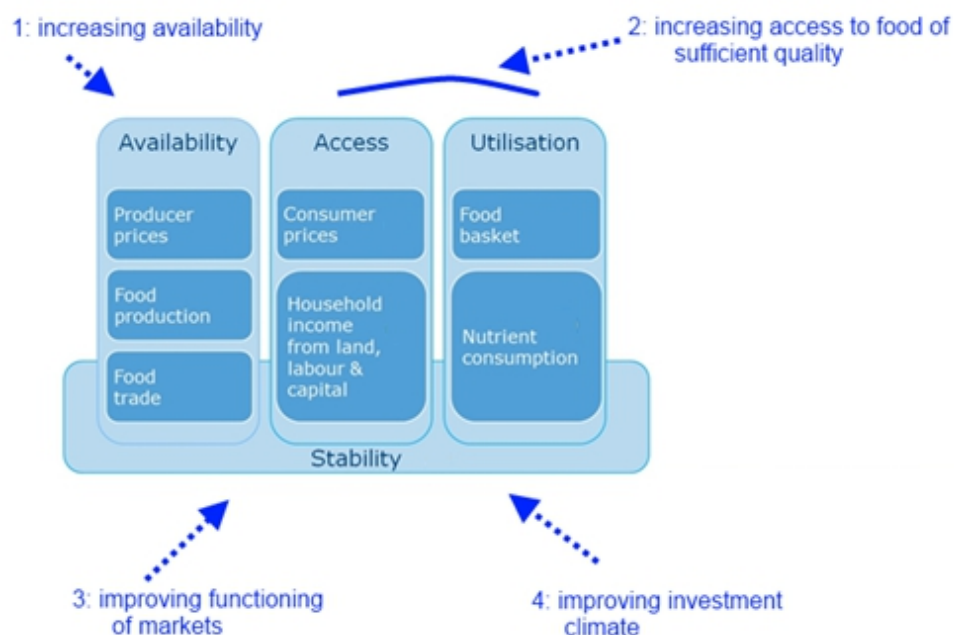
1: increasing availability

2: increasing access to food of sufficient quality

Availability

Producer prices

Food production

Food trade

Access

Consumer prices

Household income from land, labour & capital

Utilisation

Food basket

Nutrient consumption

Stability

3: improving functioning of markets

4: improving investment climate